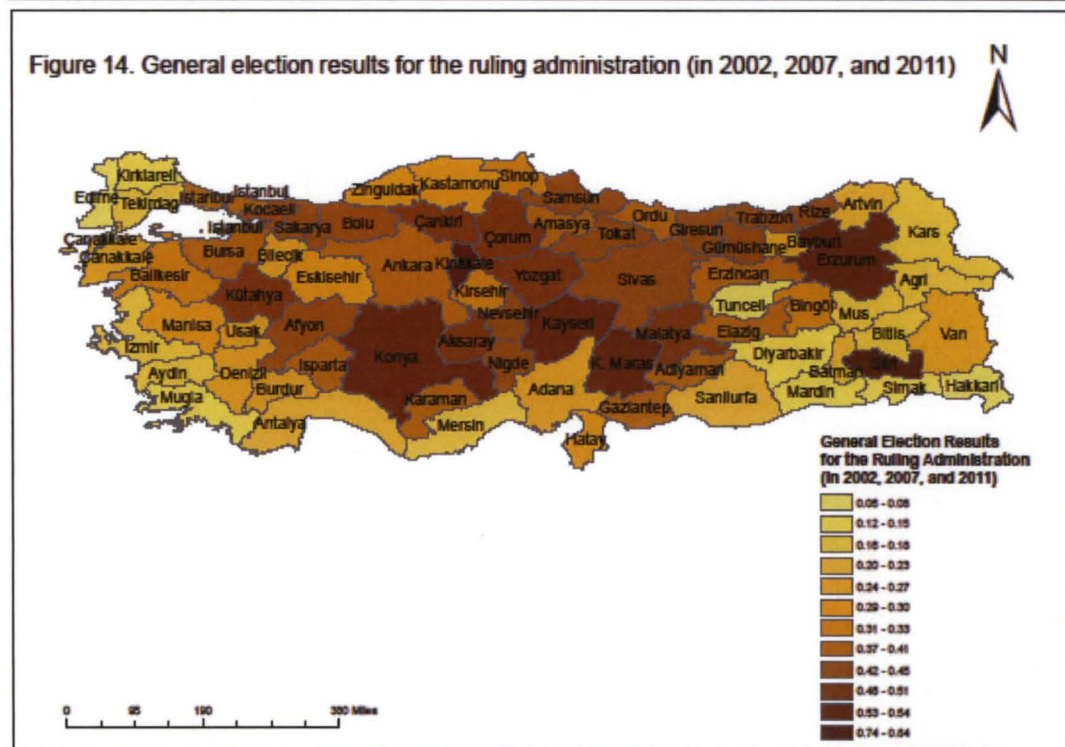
Figure 14. General election results for the ruling administration (in 2002, 2007, and 2011)

N

Kirklareli
Edirne
Tekirdag
Istanbul
Istanbul
Istanbul
Kocaeli
Canakkale
Canakkale
Sakarya
Zinguldak
Kastamonu
Sinop
Samsun
Bolu
Cankiri
Corum
Amasya
Ordu
Tokat
Giresun
Trabzon
Rize
Artvin
Kars
Gumushane
Bayburt
Erzurum
Agri
Bursa
Bilecik
Balikesir
Eskisehir
Ankara
Kirikkale
Yozgat
Sivas
Erzincan
Kirsehir
Kutahya
Nevsehir
Tunceli
Bingol
Mus
Manisa
Usak
Afyon
Kayseri
Malatya
Elazig
Bitlis
Van
Izmir
Aksaray
Diyarbakir
Aydin
Denizli
Isparta
Konya
Nigde
K. Maras
Adiyaman
Batman
Siirt
Mugla
Burdur
Adana
Sanliurfa
Mardin
Sirnak
Hakkari
Karaman
Gaziantep
Antalya
Mersin
Hatay

General Election Results for the Ruling Administration (in 2002, 2007, and 2011)
0.05 - 0.08
0.12 - 0.15
0.16 - 0.18
0.20 - 0.23
0.24 - 0.27
0.29 - 0.30
0.31 - 0.33
0.37 - 0.41
0.42 - 0.45
0.48 - 0.51
0.53 - 0.54
0.74 - 0.84

0 95 190 380 Miles